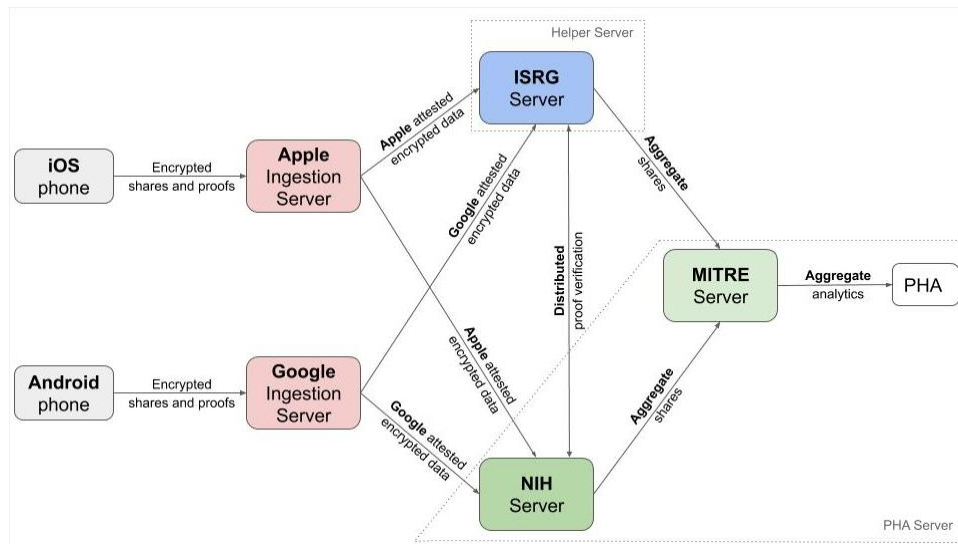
Helper Server

ISRG Server

iOS phone

Encrypted shares and proofs

Apple Ingestion Server

Apple attested encrypted data

Google attested encrypted data

Distributed proof verification

Aggregate shares

MITRE Server

Aggregate analytics

PHA

Android phone

Encrypted shares and proofs

Google Ingestion Server

Apple attested encrypted data

Google attested encrypted data

Aggregate shares

NIH Server

PHA Server